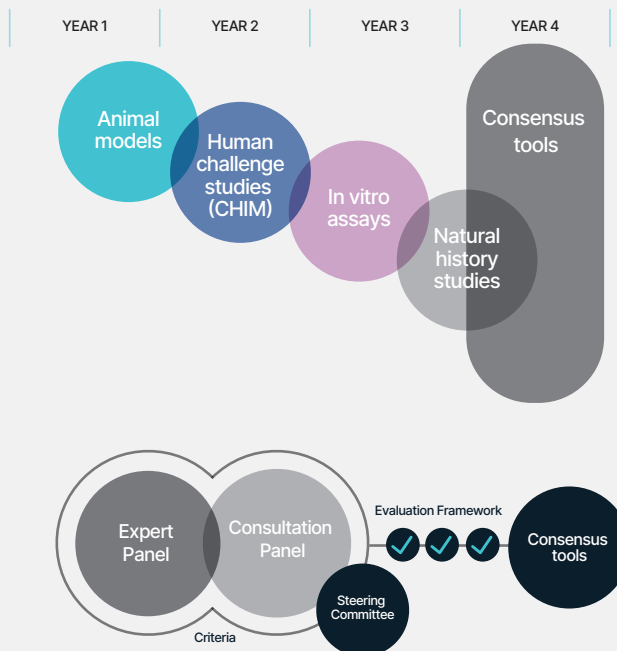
YEAR 1 | YEAR 2 | YEAR 3 | YEAR 4

Animal models

Human challenge studies (CHIM)

In vitro assays

Natural history studies

Consensus tools

Expert Panel

Consultation Panel

Steering Committee

Criteria

Evaluation Framework

Consensus tools